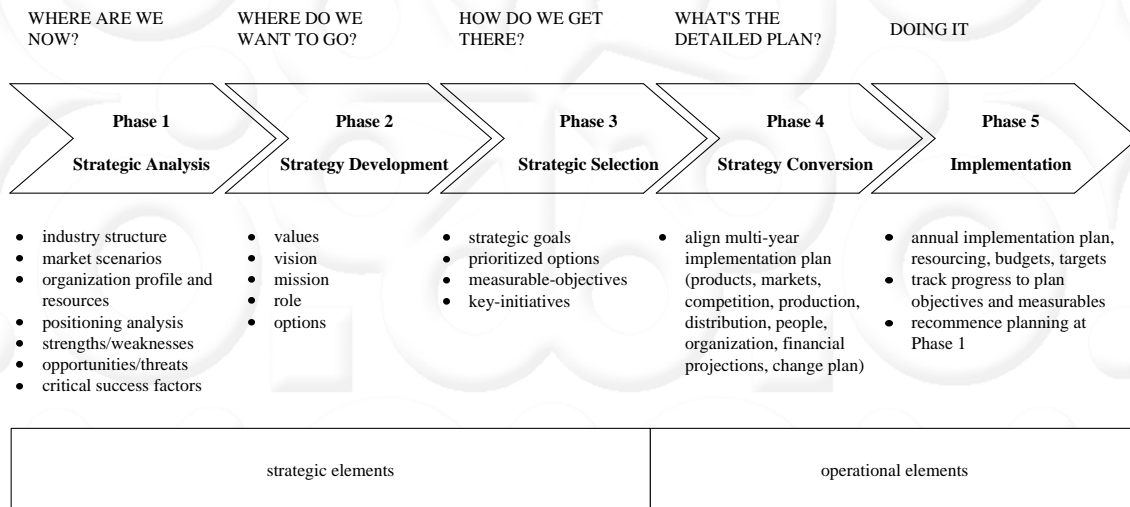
WHERE ARE WE NOW?

WHERE DO WE WANT TO GO?

HOW DO WE GET THERE?

WHAT'S THE DETAILED PLAN?

DOING IT

Phase 1
Strategic Analysis

Phase 2
Strategy Development

Phase 3
Strategic Selection

Phase 4
Strategy Conversion

Phase 5
Implementation

- industry structure
- market scenarios
- organization profile and resources
- positioning analysis
- strengths/weaknesses
- opportunities/threats
- critical success factors

- values
- vision
- mission
- role
- options

- strategic goals
- prioritized options
- measurable-objectives
- key-initiatives

- align multi-year implementation plan (products, markets, competition, production, distribution, people, organization, financial projections, change plan)

- annual implementation plan, resourcing, budgets, targets
- track progress to plan objectives and measurables
- recommence planning at Phase 1

| strategic elements | operational elements |
|---|---|